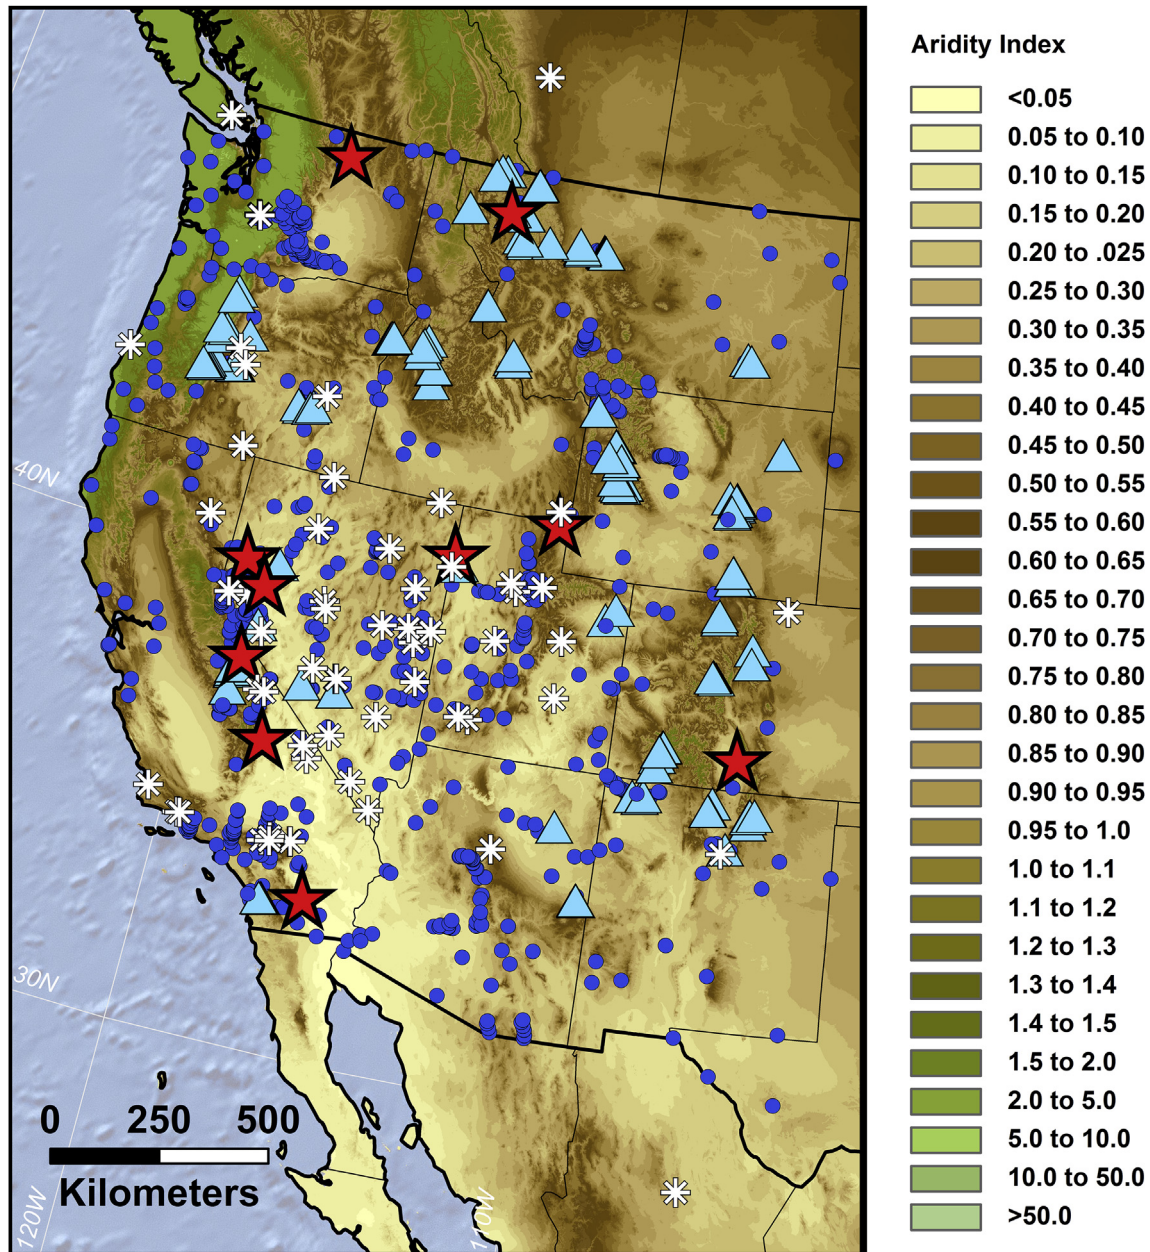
40N

30N

120W

110W

0 250 500
Kilometers

Aridity Index

<0.05
0.05 to 0.10
0.10 to 0.15
0.15 to 0.20
0.20 to .025
0.25 to 0.30
0.30 to 0.35
0.35 to 0.40
0.40 to 0.45
0.45 to 0.50
0.50 to 0.55
0.55 to 0.60
0.60 to 0.65
0.65 to 0.70
0.70 to 0.75
0.75 to 0.80
0.80 to 0.85
0.85 to 0.90
0.90 to 0.95
0.95 to 1.0
1.0 to 1.1
1.1 to 1.2
1.2 to 1.3
1.3 to 1.4
1.4 to 1.5
1.5 to 2.0
2.0 to 5.0
5.0 to 10.0
10.0 to 50.0
>50.0